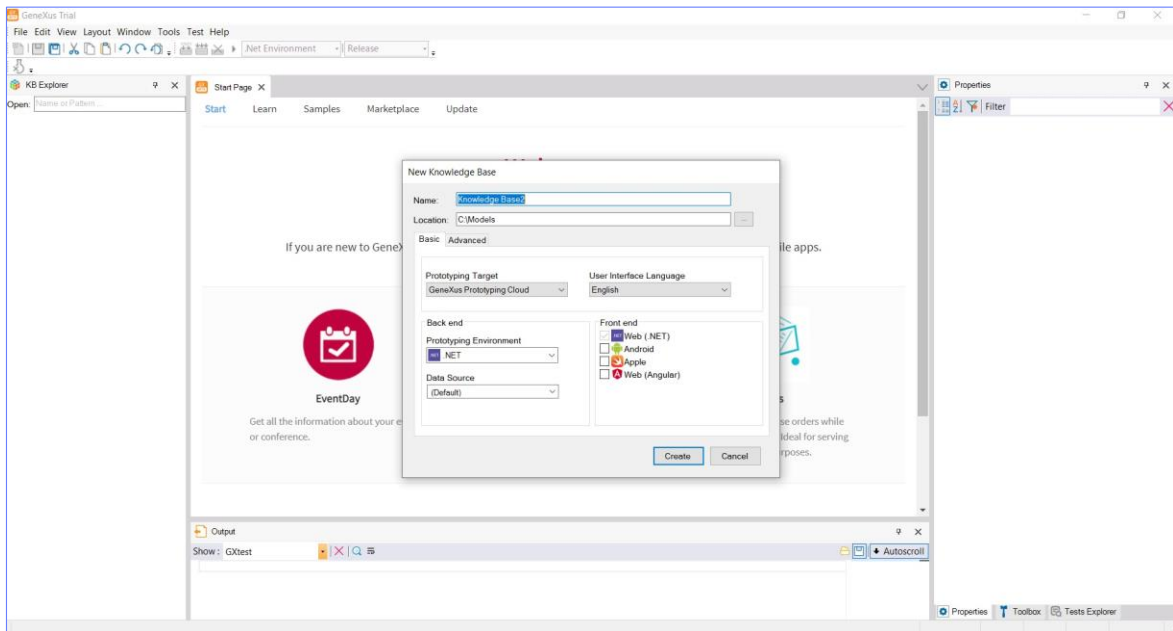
GeneXus Trial

File Edit View Layout Window Tools Test Help

.Net Environment Release

KB Explorer

Open: Name or Pattern

Start Page

Start Learn Samples Marketplace Update

If you are new to GeneX

ile apps.

EventDay

Get all the information about your e or conference.

s

se orders while ideal for serving rposes.

New Knowledge Base

Name: Knowledge Base2

Location: C:\Models

Basic Advanced

Prototyping Target

GeneXus Prototyping Cloud

User Interface Language

English

Back end

Prototyping Environment

NET

Data Source

(Default)

Front end

Web (.NET)

Android

Apple

Web (Angular)

Create Cancel

Output

Show: GXtest

Autoscroll

Properties

Filter

Properties Toolbox Tests Explorer